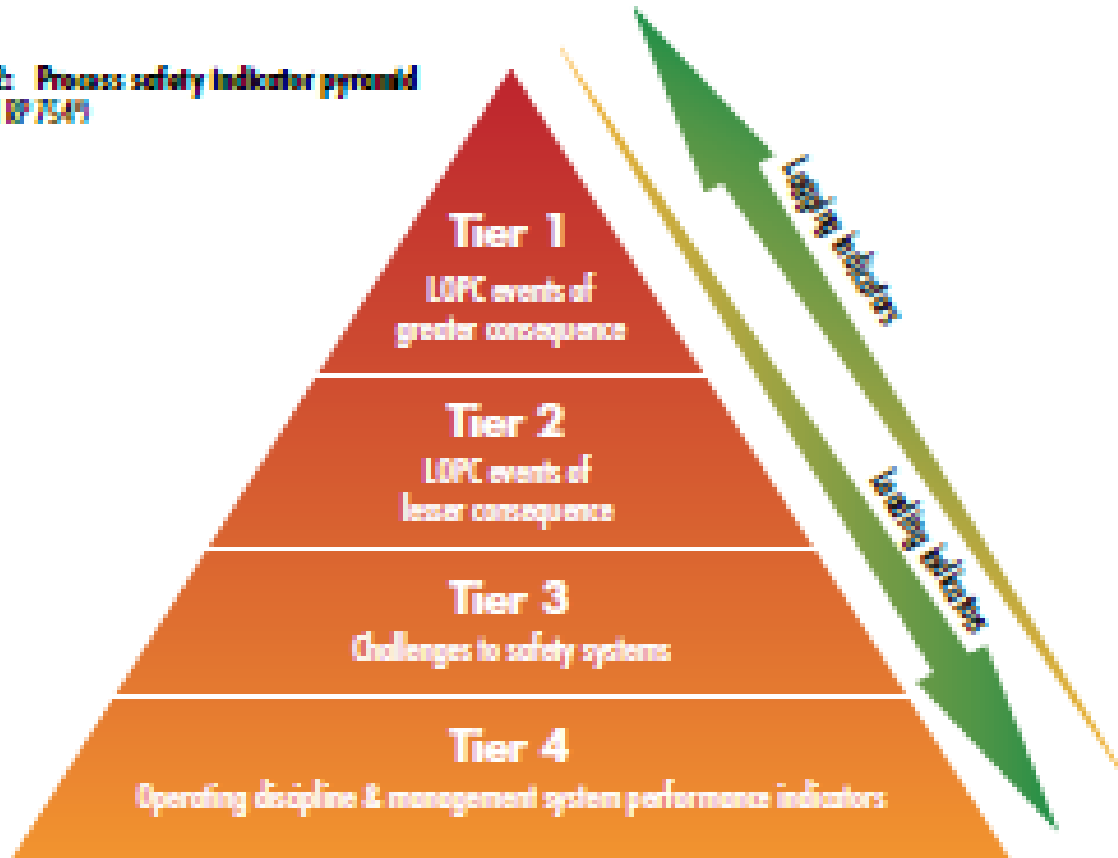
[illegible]: Process safety indicator pyramid
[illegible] RP 754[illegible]

Tier 1
LOPC events of greater consequence

Tier 2
LOPC events of lesser consequence

Tier 3
Challenges to safety systems

Tier 4
Operating discipline & management system performance indicators

Lagging indicators

Leading indicators